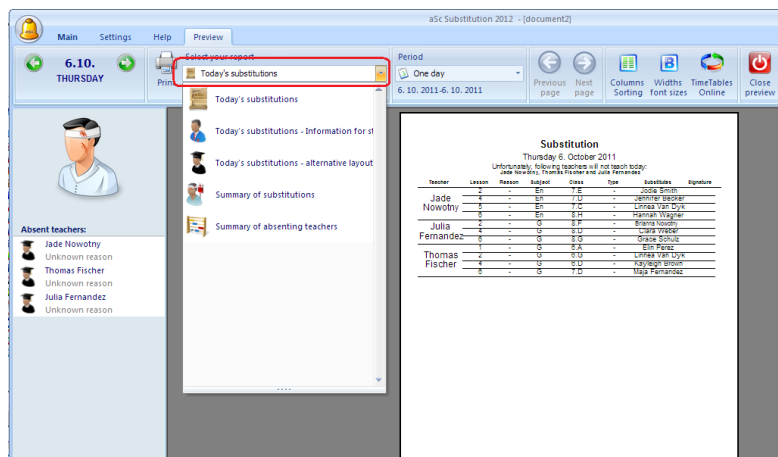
aSc Substitution 2012 - [document2]

Main Settings Help Preview

6.10.
THURSDAY

Print

Select your report

Today's substitutions

Period

One day

6. 10. 2011-6. 10. 2011

Previous page

Next page

Columns Sorting

Widths font sizes

TimeTables Online

Close preview

Today's substitutions

Today's substitutions - Information for st

Today's substitutions - alternative layout

Summary of substitutions

Summary of absenting teachers

Absent teachers:

Jade Nowotny
Unknown reason

Thomas Fischer
Unknown reason

Julia Fernandez
Unknown reason

Substitution

Thursday 6. October 2011

Unfortunately, following teachers will not teach today:
Jade Nowotny, Thomas Fischer and Julia Fernandez

| Teacher | Lesson | Reason | Subject | Class | Type | Substitutes | Signature |
|---|---|---|---|---|---|---|---|
| Jade Nowotny | 2 | - | En | 7.E | - | Jodie Smith | |
| | 4 | - | En | 7.D | - | Jennifer Becker | |
| | 5 | - | En | 7.C | - | Linnea Van Dyk | |
| | 6 | - | En | 8.H | - | Hannah Wagner | |
| Julia Fernandez | 2 | - | G | 8.F | - | Brianna Nowotny | |
| | 4 | - | G | 8.D | - | Clara Weber | |
| | 6 | - | G | 8.G | - | Grace Schulz | |
| Thomas Fischer | 1 | - | G | 6.A | - | Elin Perez | |
| | 2 | - | G | 6.G | - | Linnea Van Dyk | |
| | 4 | - | G | 6.B | - | Kayleigh Brown | |
| | 6 | - | G | 7.D | - | Maja Fernandez | |